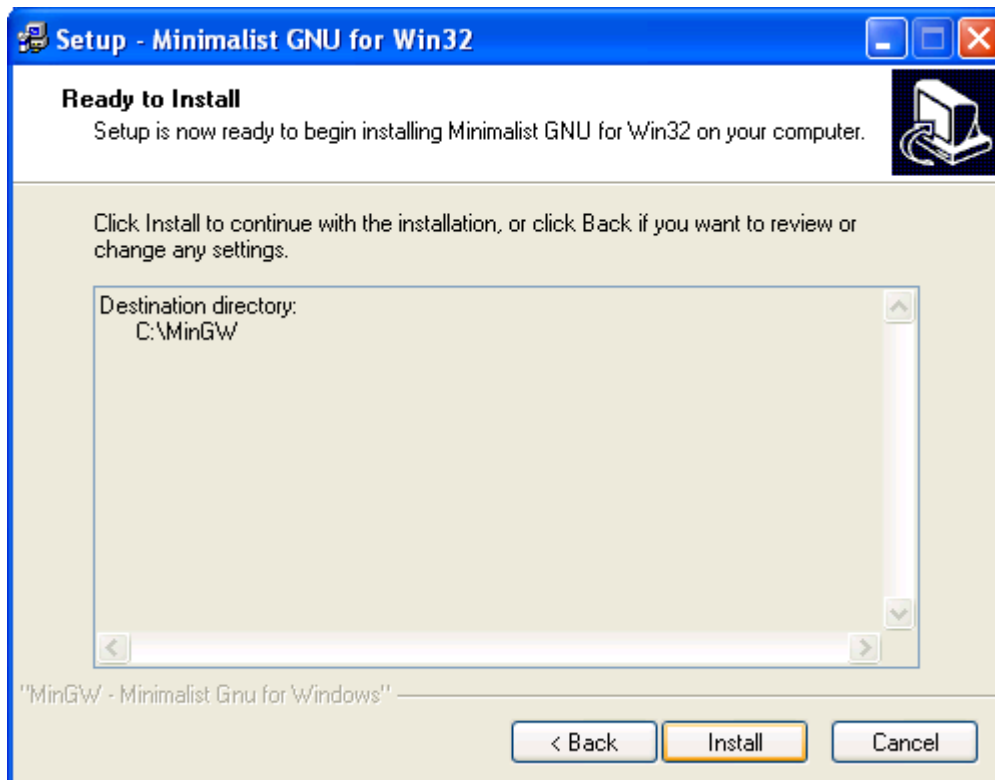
Setup - Minimalist GNU for Win32

Ready to Install
Setup is now ready to begin installing Minimalist GNU for Win32 on your computer.

Click Install to continue with the installation, or click Back if you want to review or change any settings.

Destination directory:
C:\MinGW

"MinGW - Minimalist Gnu for Windows"

< Back
Install
Cancel